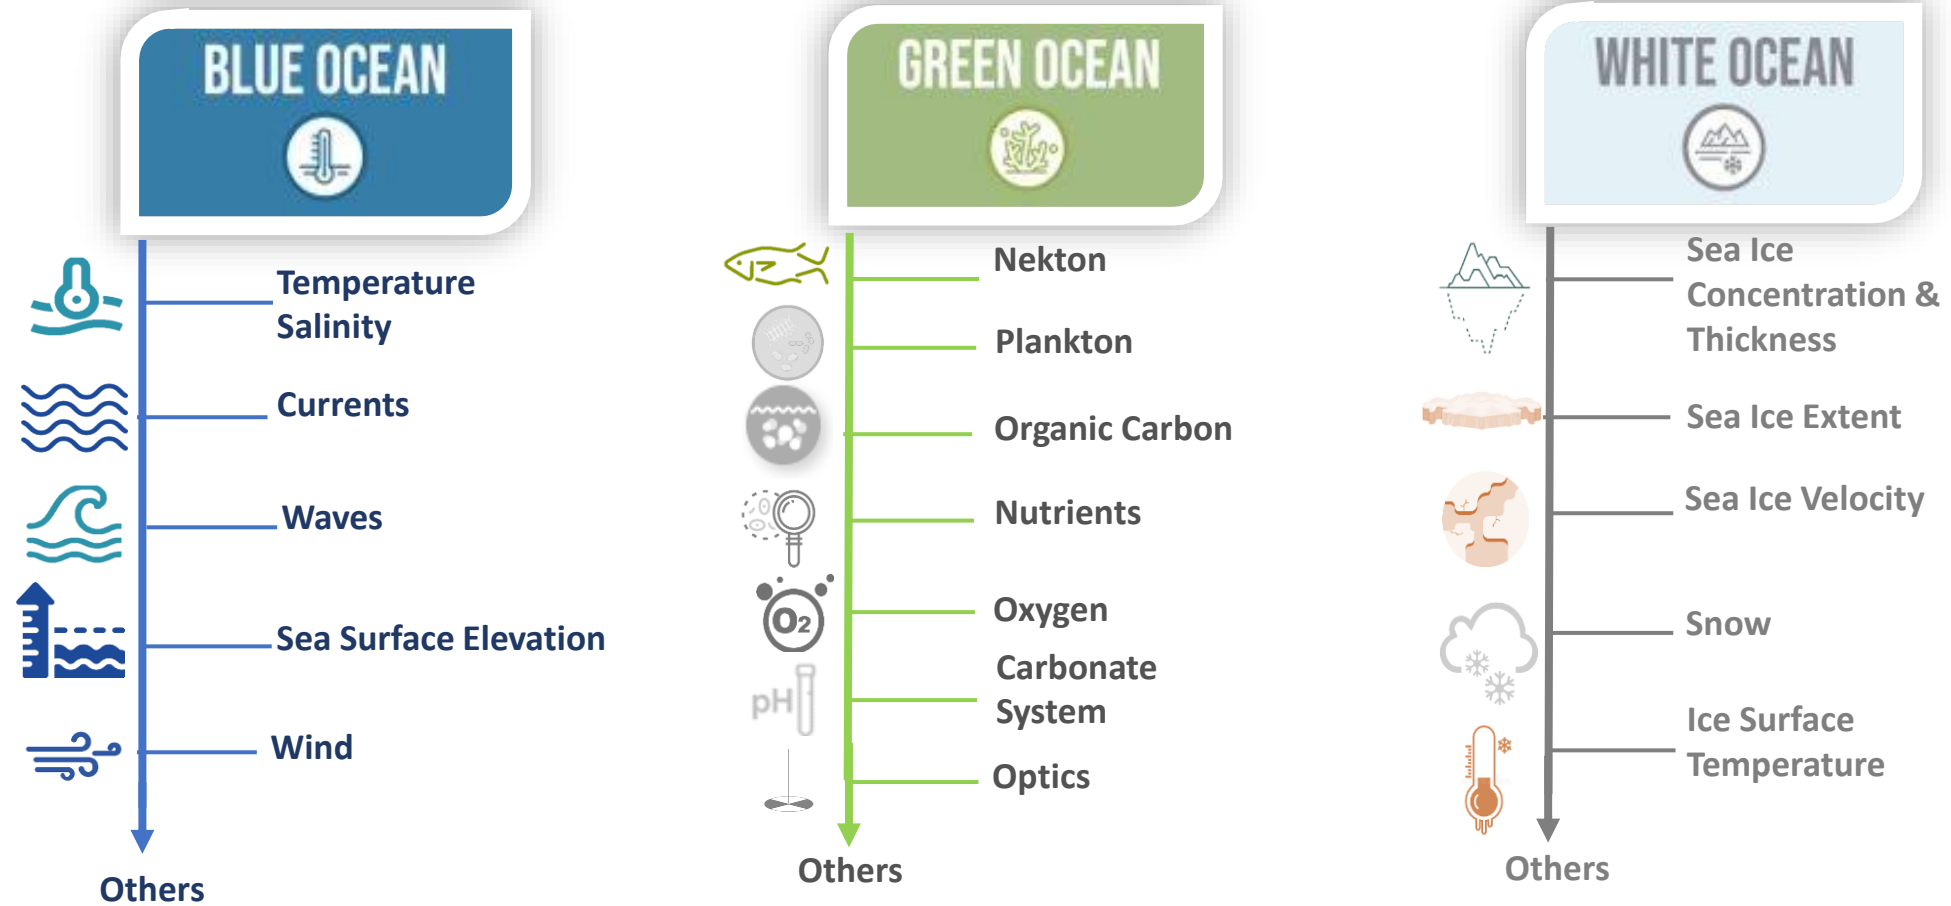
BLUE OCEAN

Temperature
Salinity

Currents

Waves

Sea Surface Elevation

Wind

Others

GREEN OCEAN

Nekton

Plankton

Organic Carbon

Nutrients

$O_2$

Oxygen

pH

Carbonate System

Optics

Others

WHITE OCEAN

Sea Ice Concentration & Thickness

Sea Ice Extent

Sea Ice Velocity

Snow

Ice Surface Temperature

Others